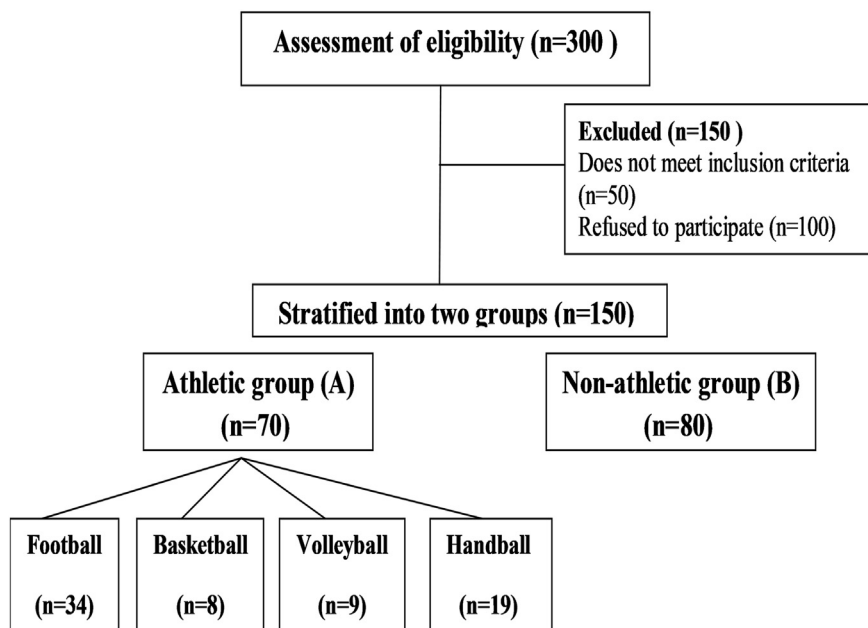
Assessment of eligibility (n=300 )

Excluded (n=150 )
Does not meet inclusion criteria (n=50)
Refused to participate (n=100)

Stratified into two groups (n=150)

Athletic group (A)
(n=70)

Non-athletic group (B)
(n=80)

Football
(n=34)

Basketball
(n=8)

Volleyball
(n=9)

Handball
(n=19)